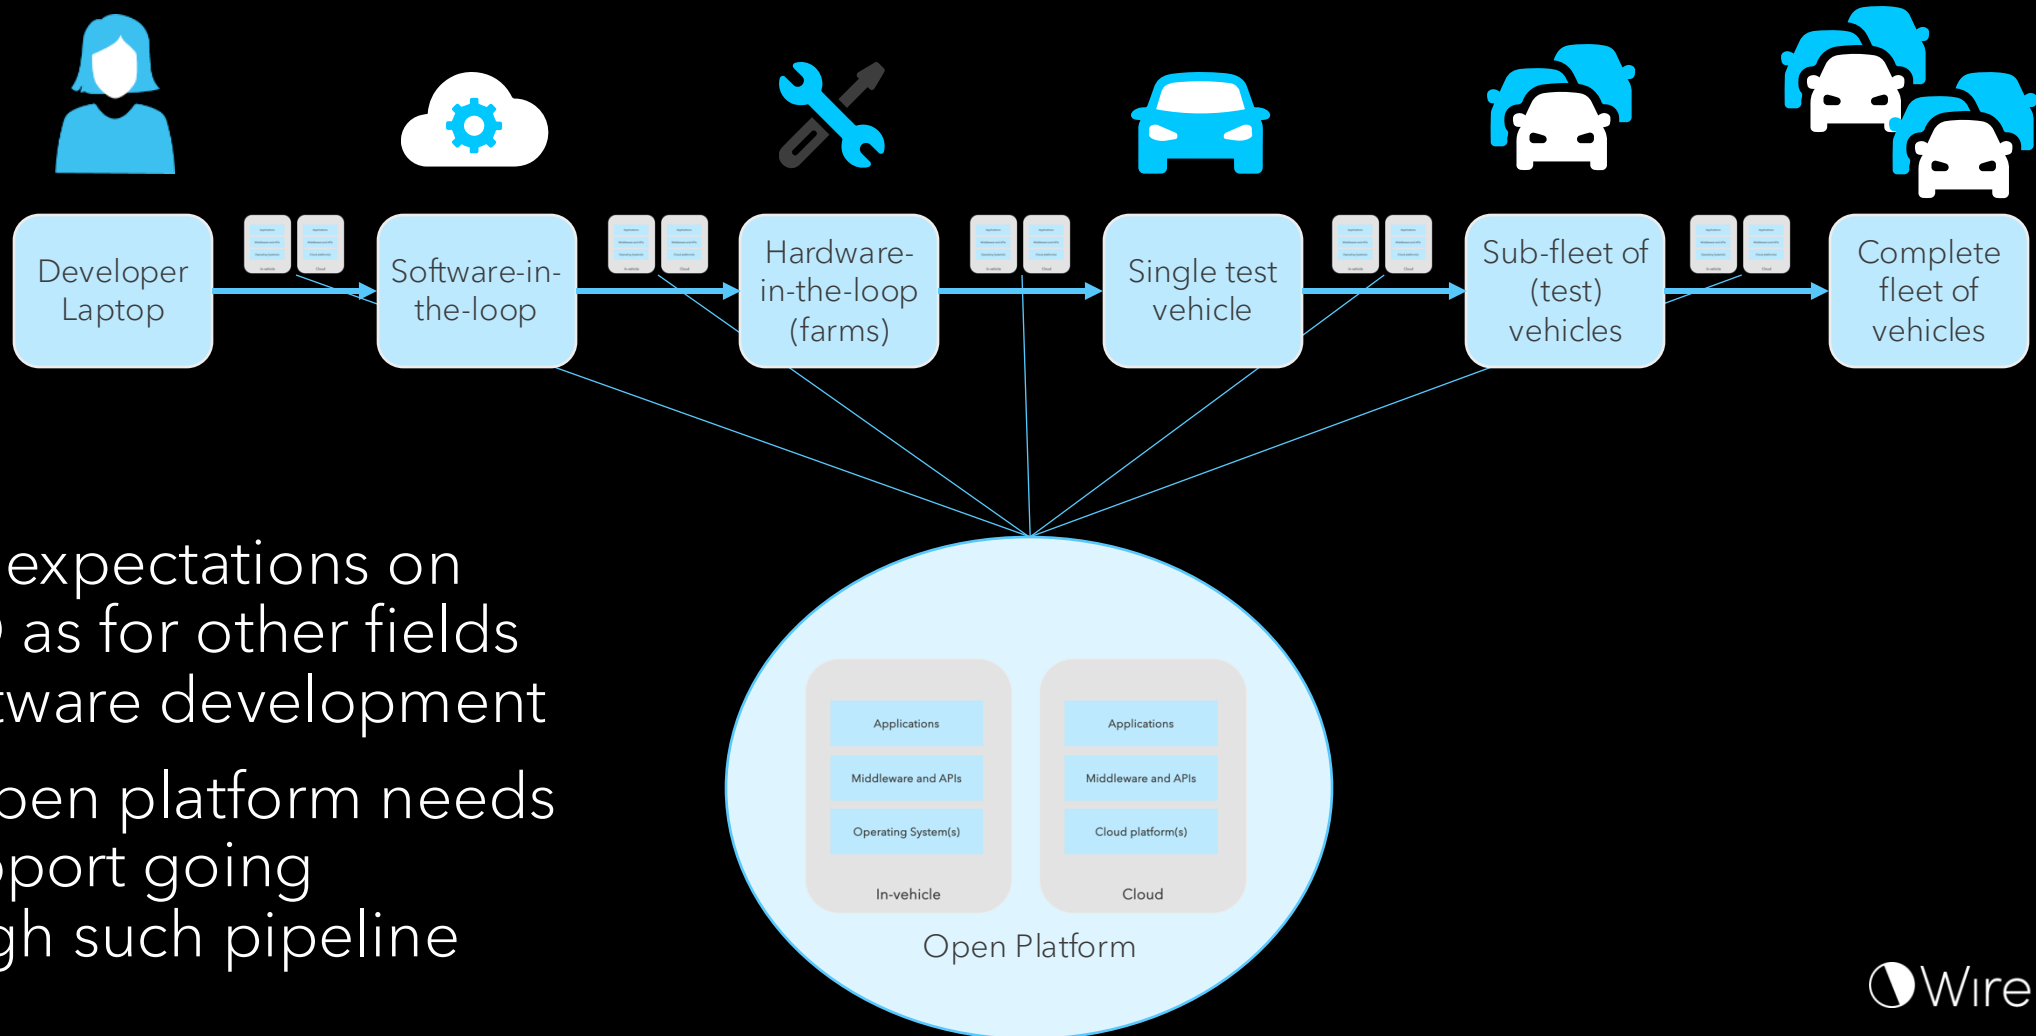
Developer Laptop

Software-in-the-loop

Hardware-in-the-loop (farms)

Single test vehicle

Sub-fleet of (test) vehicles

Complete fleet of vehicles

expectations on
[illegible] as for other fields
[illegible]tware development

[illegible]pen platform needs
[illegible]pport going
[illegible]gh such pipeline

Applications
Middleware and APIs
Operating System(s)
In-vehicle

Applications
Middleware and APIs
Cloud platform(s)
Cloud

Open Platform

Wire